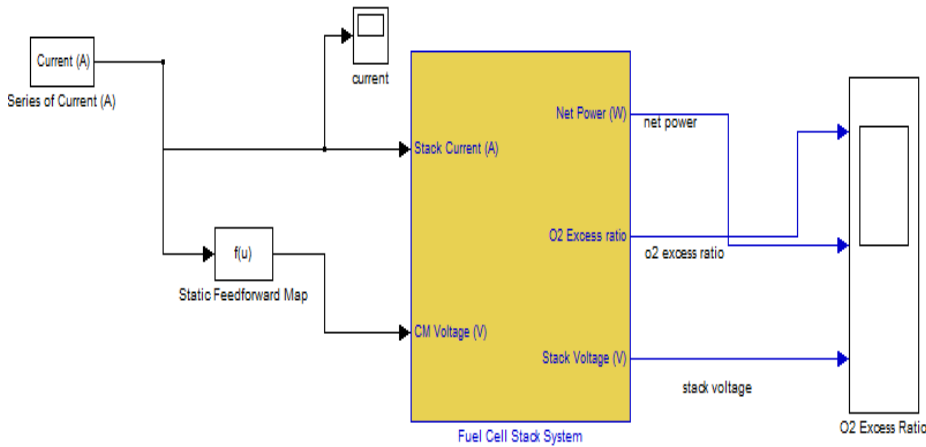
Current (A)
Series of Current (A)

current

f(u)
Static Feedforward Map

Stack Current (A)
CM Voltage (V)
Net Power (W)
O2 Excess ratio
Stack Voltage (V)
Fuel Cell Stack System

net power
o2 excess ratio
stack voltage

O2 Excess Ratio